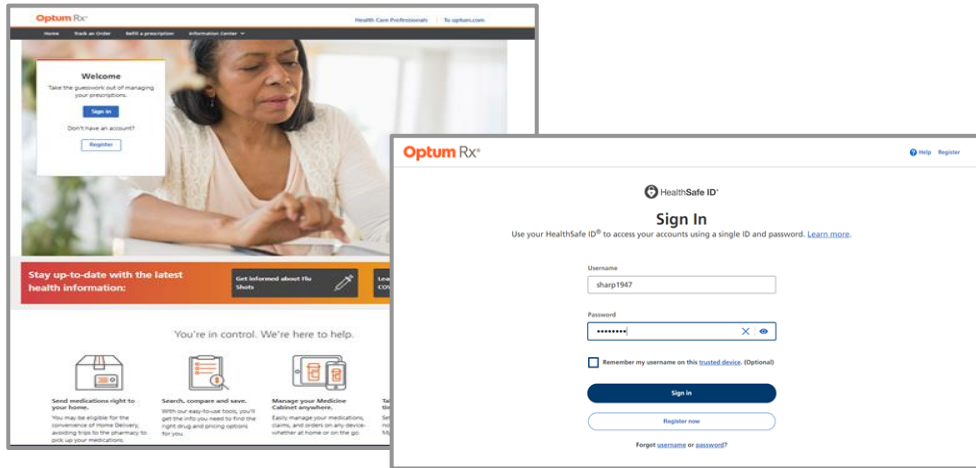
Optum Rx

Health Care Professionals | To optum.com

Home Track an Order Refill a prescription Information Center

Welcome

Take the guesswork out of managing your prescriptions.

Sign in

Don't have an account?

Register

Stay up-to-date with the latest health information:

Get informed about Flu Shots

Lea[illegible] COV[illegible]

You're in control. We're here to help.

Send medications right to your home.

You may be eligible for the convenience of Home Delivery, avoiding trips to the pharmacy to pick up your medications.

Search, compare and save.

With our easy-to-use tools, you'll get the info you need to find the right drug and pricing options for you.

Manage your Medicine Cabinet anywhere.

Easily manage your medications, claims, and orders on any device-whether at home or on the go.

Ta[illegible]

Optum Rx®

Help Register

HealthSafe ID®

Sign In

Use your HealthSafe ID® to access your accounts using a single ID and password. Learn more.

Username

sharp1947

Password

•••••••••

Remember my username on this trusted device. (Optional)

Sign in

Register now

Forgot username or password?